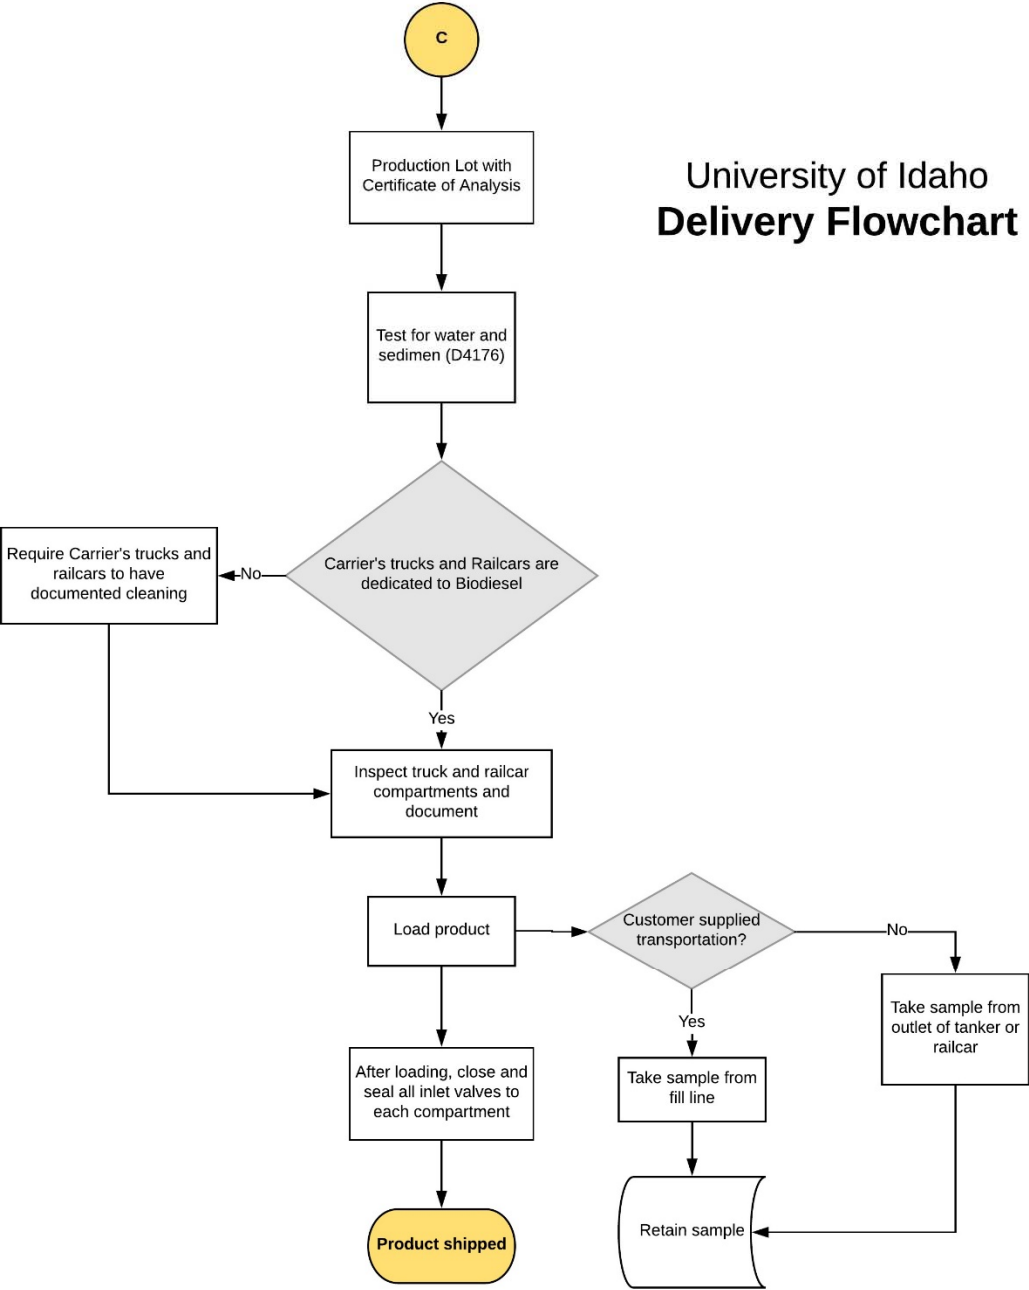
C

University of Idaho
**Delivery Flowchart**

Production Lot with Certificate of Analysis

Test for water and sedimen (D4176)

Carrier's trucks and Railcars are dedicated to Biodiesel

No

Require Carrier's trucks and railcars to have documented cleaning

Yes

Inspect truck and railcar compartments and document

Load product

Customer supplied transportation?

No

Take sample from outlet of tanker or railcar

Yes

Take sample from fill line

After loading, close and seal all inlet valves to each compartment

Product shipped

Retain sample